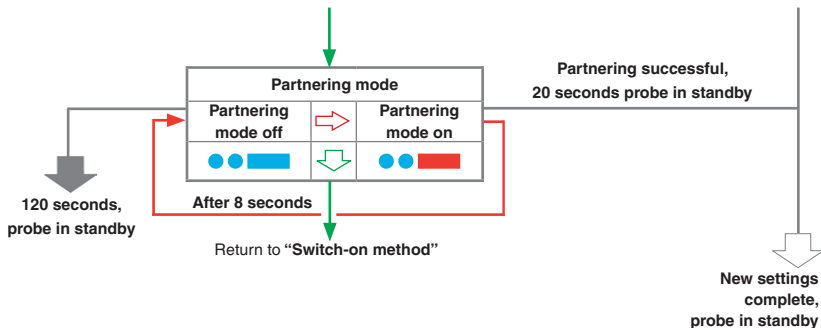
Partnering mode

Partnering mode off

Partnering mode on

Partnering successful, 20 seconds probe in standby

120 seconds, probe in standby

After 8 seconds

Return to **"Switch-on method"**

New settings complete, probe in standby